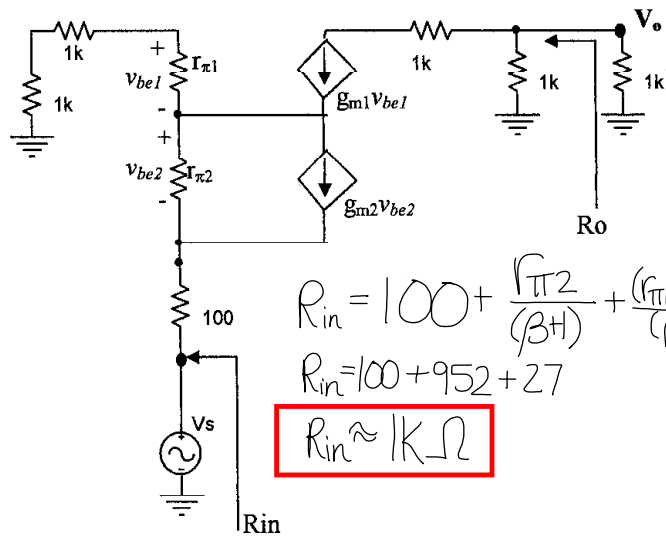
1k

1k

+

$v_{be1}$

$r_{\pi1}$

-

+

$v_{be2}$

$r_{\pi2}$

-

$g_{m1}v_{be1}$

$g_{m2}v_{be2}$

1k

1k

$V_o$

1k

Ro

100

Vs

Rin

$R_{in} = 100 + \frac{r_{\pi2}}{(\beta+1)} + \frac{(r_{\pi}}{(}$ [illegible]

$R_{in} = 100 + 952 + 27$

$R_{in} \approx 1K\Omega$